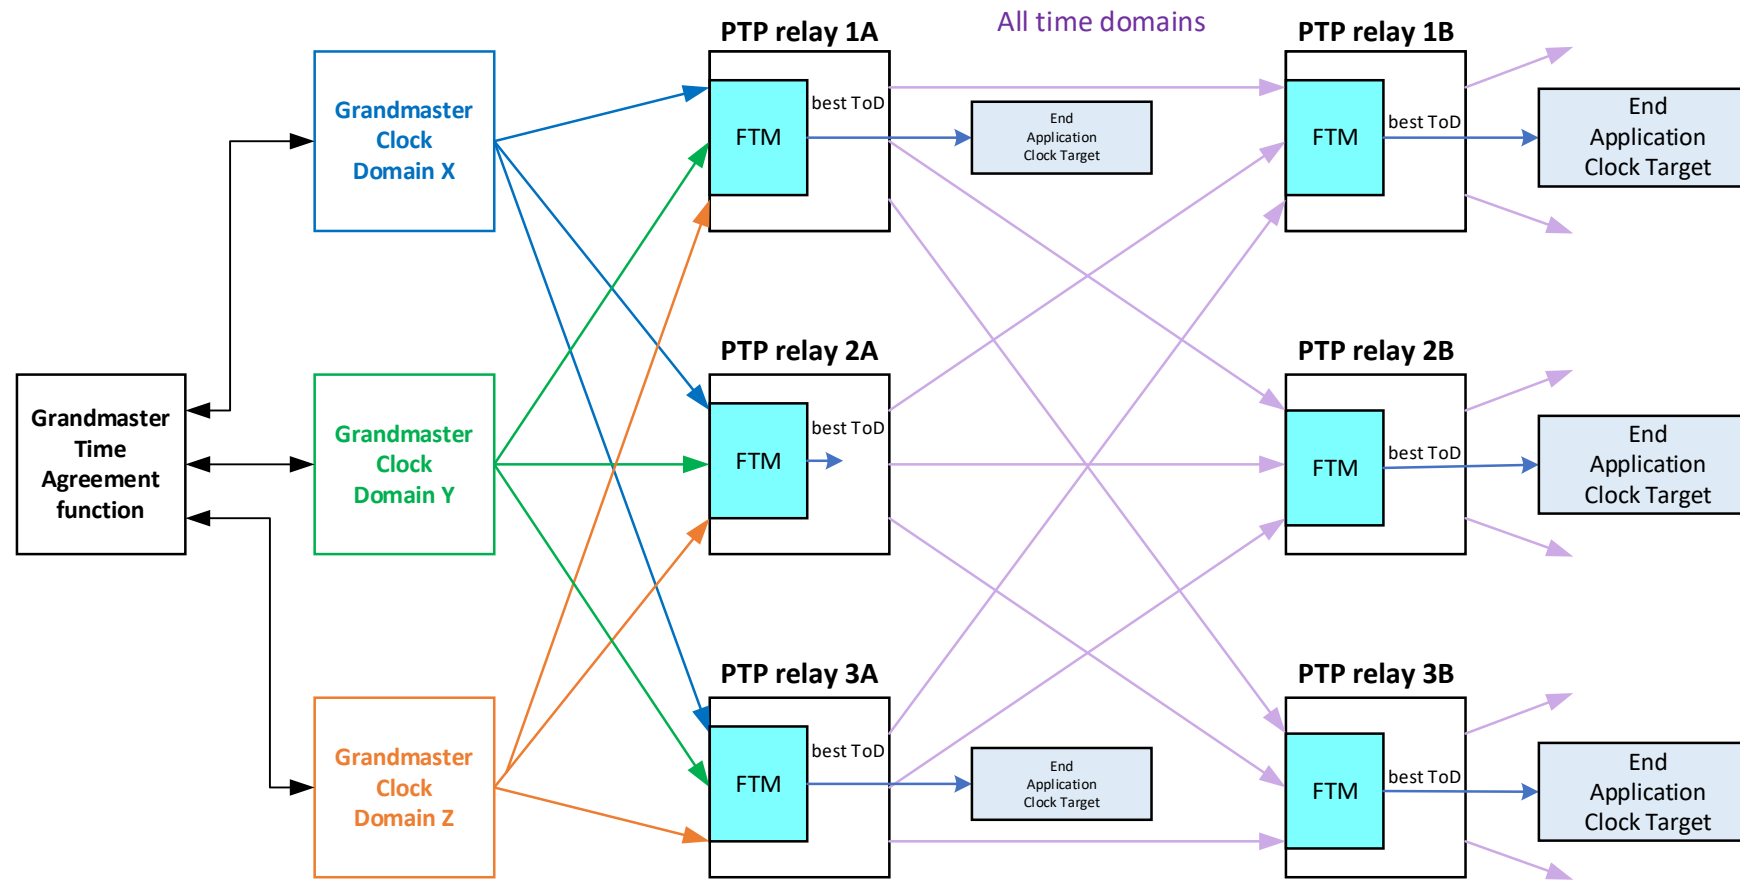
PTP relay 1A

All time domains

PTP relay 1B

Grandmaster Clock Domain X

FTM

best ToD

End Application Clock Target

FTM

best ToD

End Application Clock Target

PTP relay 2A

PTP relay 2B

Grandmaster Time Agreement function

Grandmaster Clock Domain Y

FTM

best ToD

FTM

best ToD

End Application Clock Target

PTP relay 3A

PTP relay 3B

Grandmaster Clock Domain Z

FTM

best ToD

End Application Clock Target

FTM

best ToD

End Application Clock Target